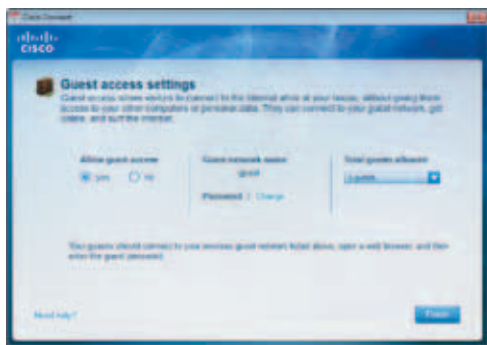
Cisco Connect

cisco

Guest access settings

Guest access allows visitors to connect to the Internet while at your house, without giving them access to your other computers or personal data. They can connect to your guest network, get online, and surf the Internet.

Allow guest access

yes no

Guest network name

guest

Password | Change

Total guests allowed

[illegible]

Your guests should connect to your wireless guest network listed above, open a web browser, and then enter the guest password.

Need help?

Finish